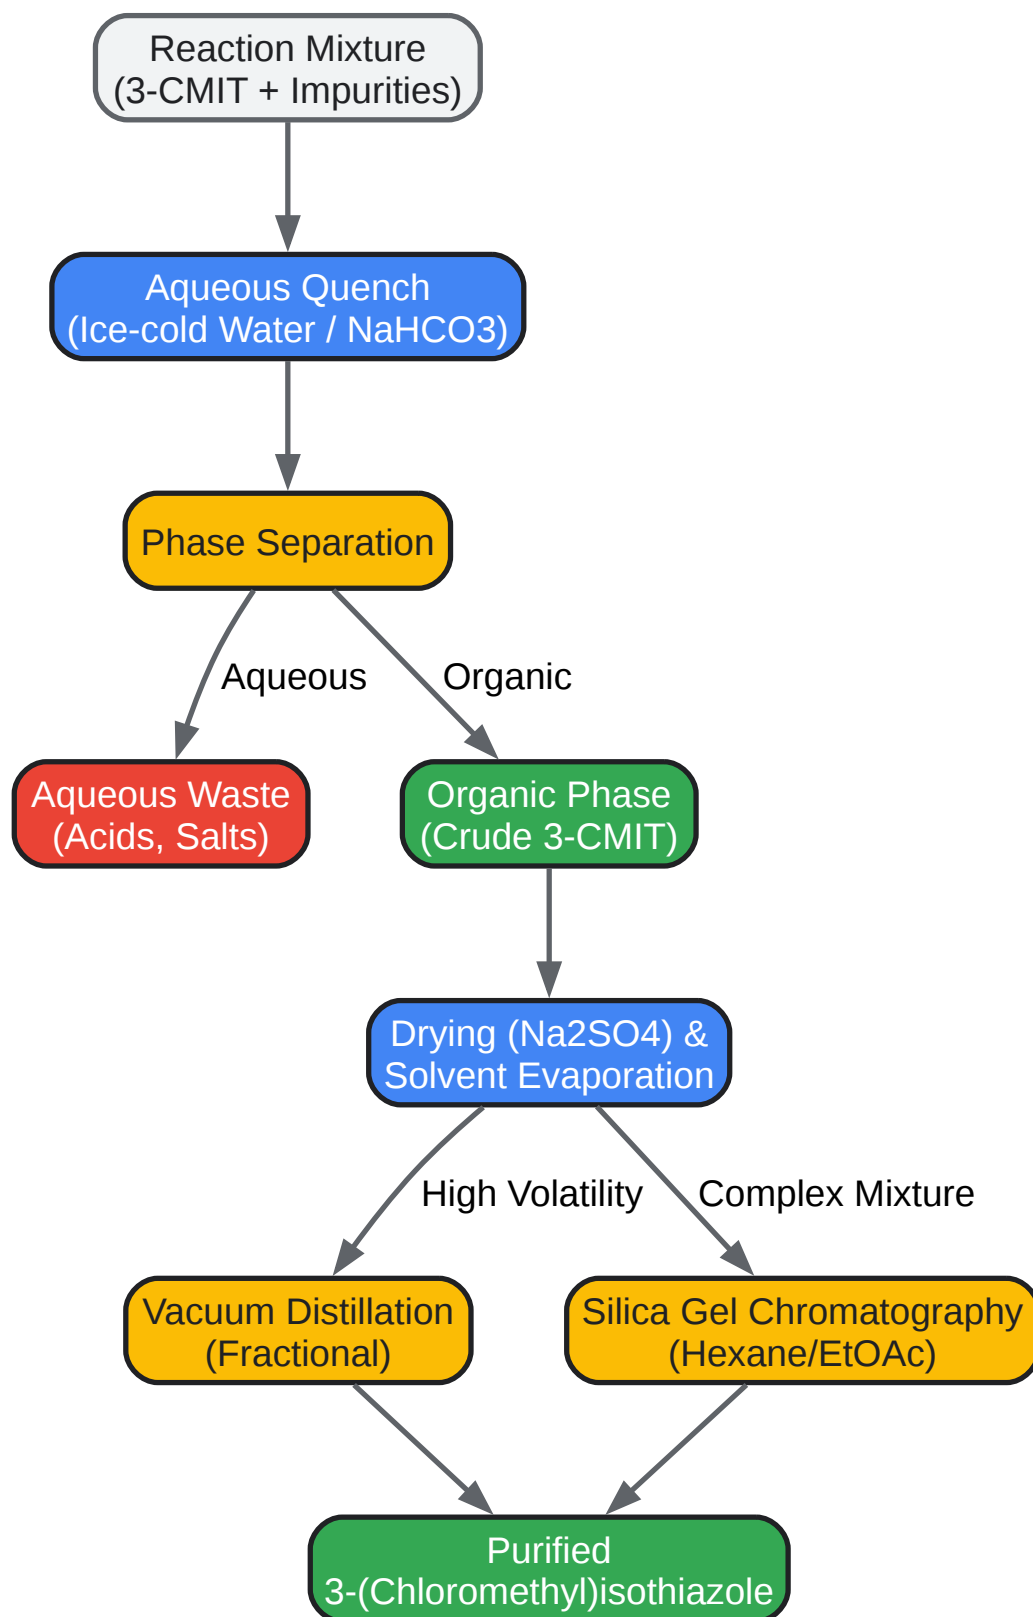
Reaction Mixture
(3-CMIT + Impurities)

Aqueous Quench
(Ice-cold Water / NaHCO3)

Phase Separation

Aqueous

Organic

Aqueous Waste
(Acids, Salts)

Organic Phase
(Crude 3-CMIT)

Drying (Na2SO4) &
Solvent Evaporation

High Volatility

Complex Mixture

Vacuum Distillation
(Fractional)

Silica Gel Chromatography
(Hexane/EtOAc)

Purified
3-(Chloromethyl)isothiazole